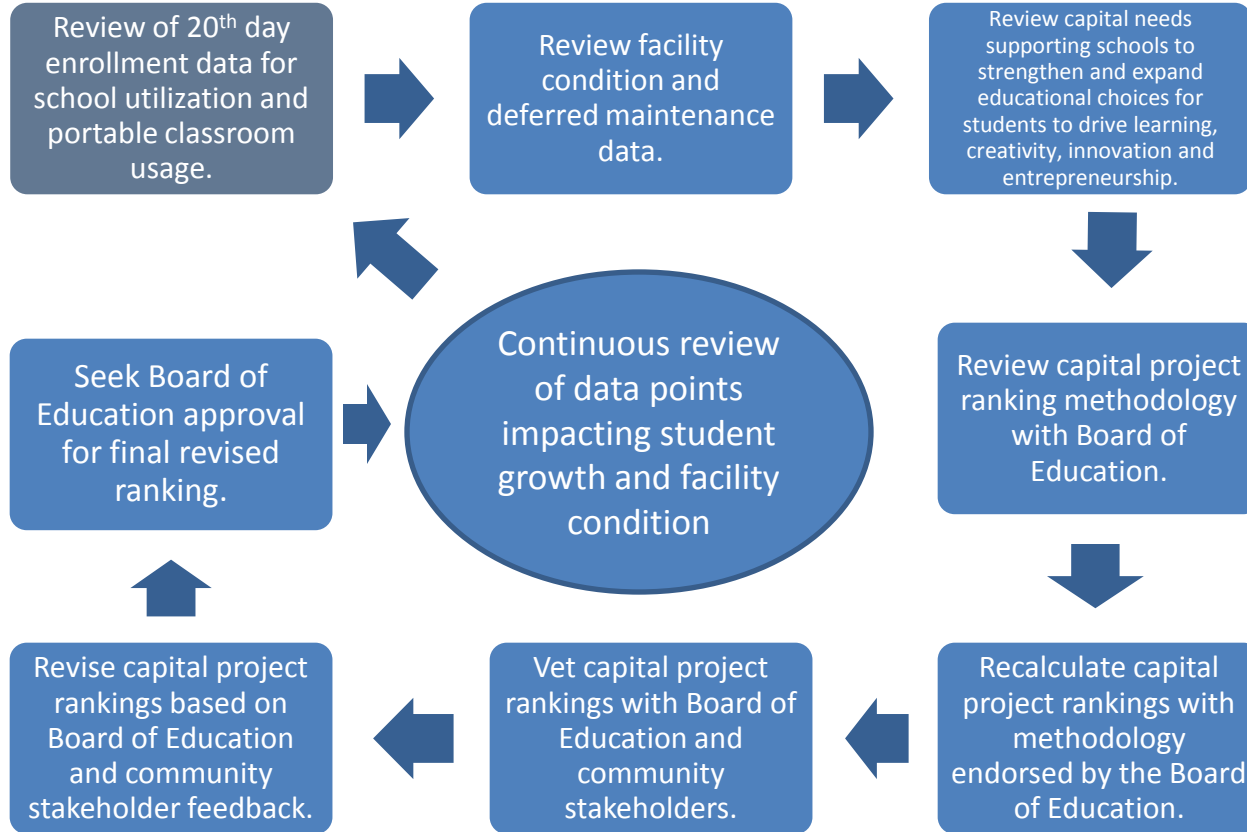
Review of 20$^{th}$ day enrollment data for school utilization and portable classroom usage.

Review facility condition and deferred maintenance data.

Review capital needs supporting schools to strengthen and expand educational choices for students to drive learning, creativity, innovation and entrepreneurship.

Review capital project ranking methodology with Board of Education.

Recalculate capital project rankings with methodology endorsed by the Board of Education.

Vet capital project rankings with Board of Education and community stakeholders.

Revise capital project rankings based on Board of Education and community stakeholder feedback.

Seek Board of Education approval for final revised ranking.

Continuous review of data points impacting student growth and facility condition